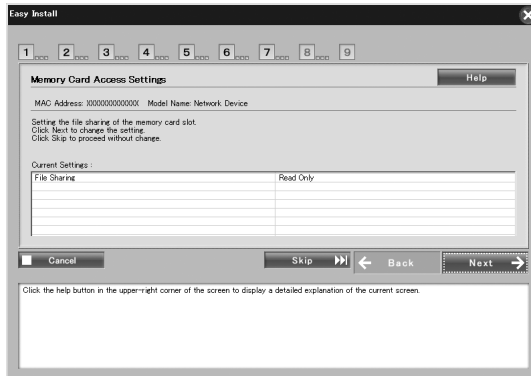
Easy Install

1 2 3 4 5 6 7 8 9

Memory Card Access Settings

Help

MAC Address: XXXXXXXXXXXX Model Name: Network Device

Setting the file sharing of the memory card slot.
Click Next to change the setting.
Click Skip to proceed without change.

Current Settings :

| File Sharing | Read Only |
|---|---|

Cancel

Skip

Back

Next

Click the help button in the upper-right corner of the screen to display a detailed explanation of the current screen.